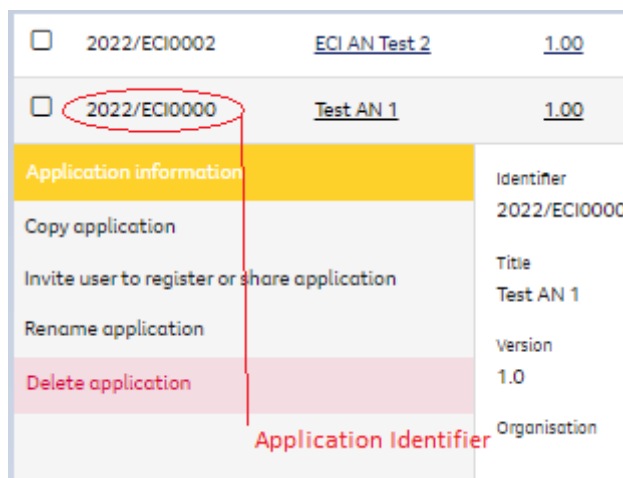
| ☐ | 2022/ECI0002 | ECI AN Test 2 | 1.00 |
|---|---|---|---|
| ☐ | 2022/ECI0000 | Test AN 1 | 1.00 |

Application information

Copy application

Invite user to register or share application

Rename application

Delete application

Identifier
2022/ECI000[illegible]

Title
Test AN 1

Version
1.0

Organisation

Application Identifier